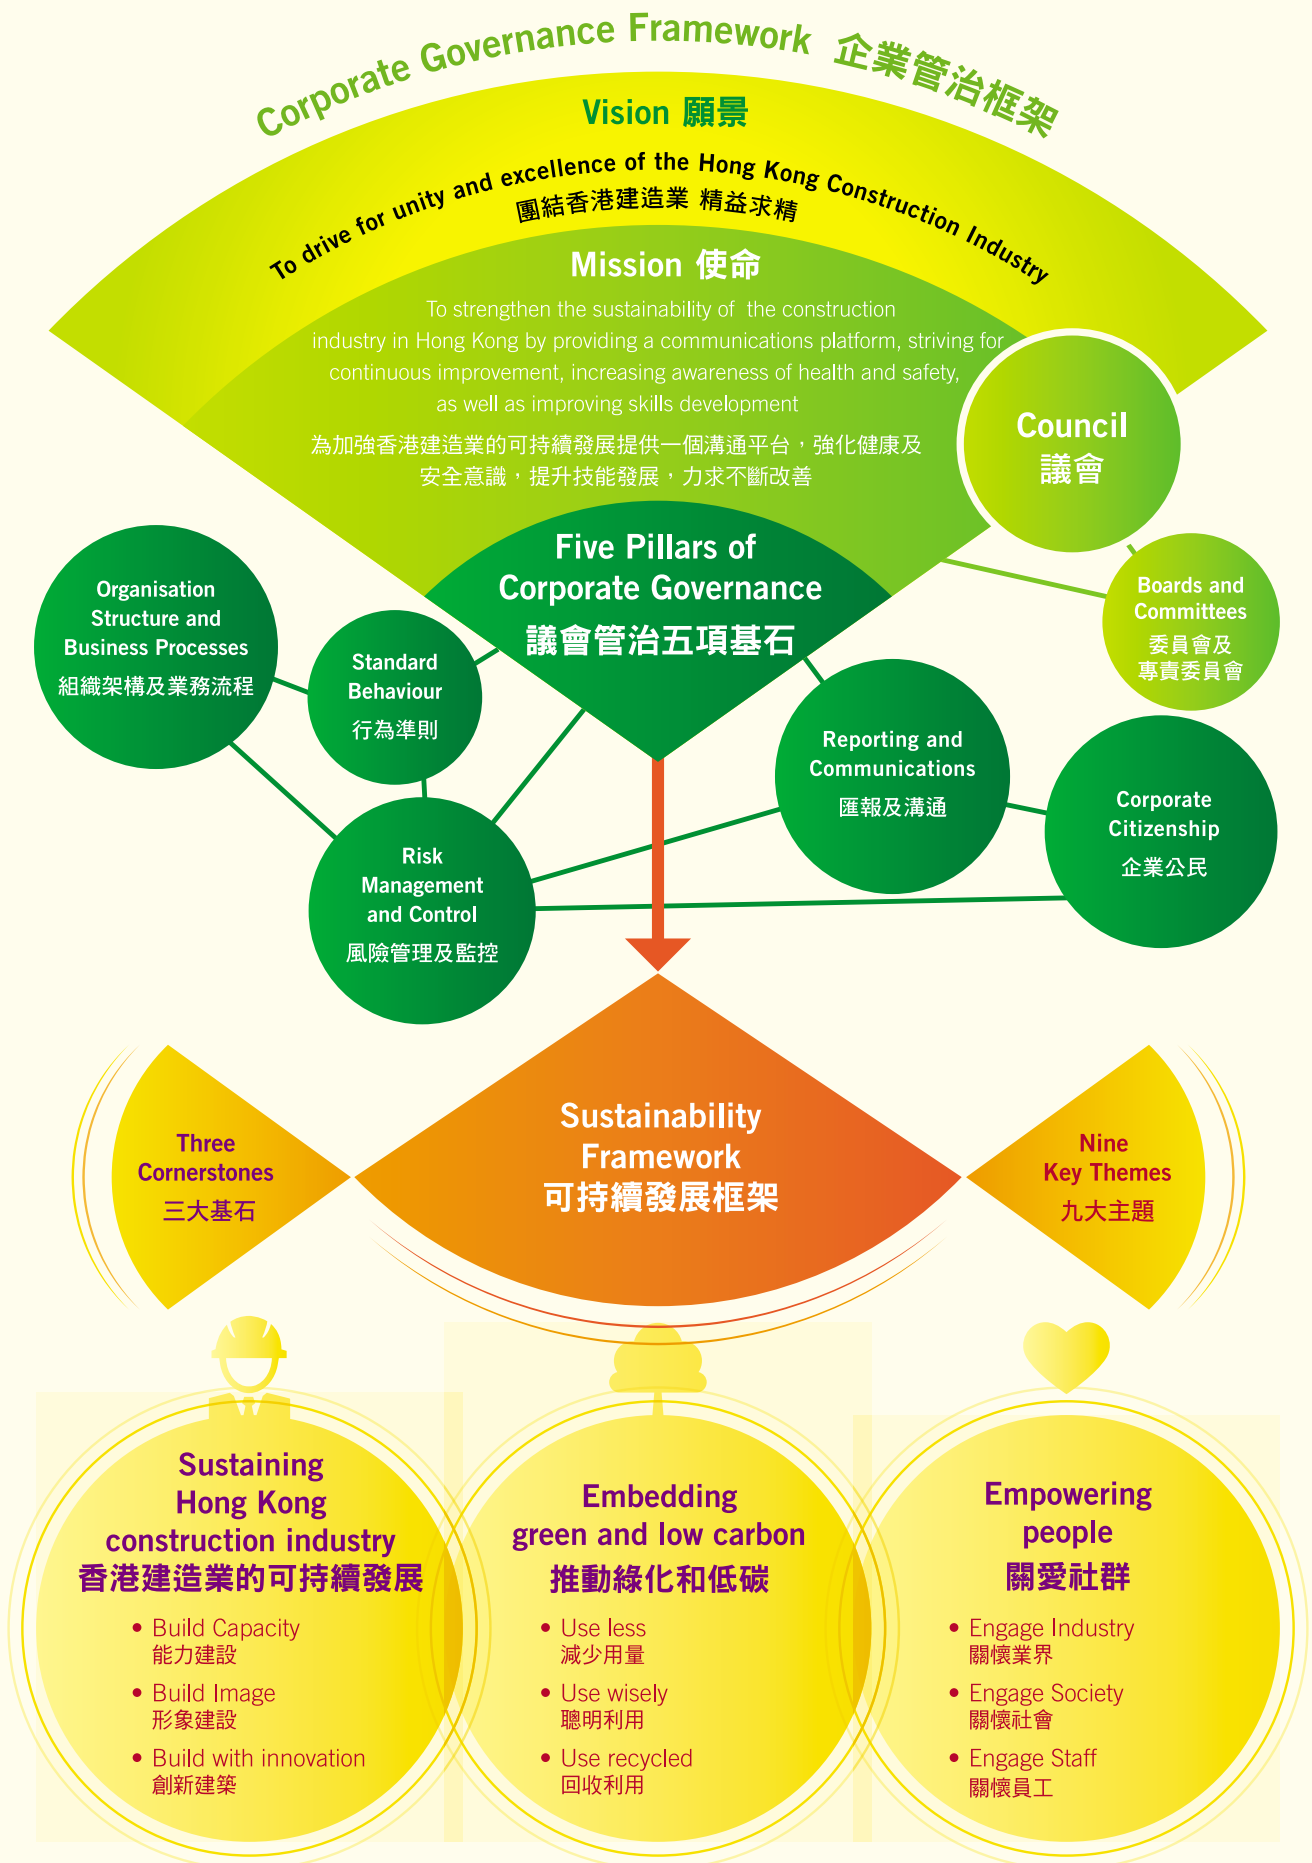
Corporate Governance Framework 企業管治框架

Vision 願景

To drive for unity and excellence of the Hong Kong Construction Industry
團結香港建造業 精益求精

Mission 使命

To strengthen the sustainability of the construction industry in Hong Kong by providing a communications platform, striving for continuous improvement, increasing awareness of health and safety, as well as improving skills development

為加強香港建造業的可持續發展提供一個溝通平台，強化健康及安全意識，提升技能發展，力求不斷改善

Council
議會

Boards and Committees
委員會及專責委員會

Five Pillars of Corporate Governance
議會管治五項基石

Organisation Structure and Business Processes
組織架構及業務流程

Standard Behaviour
行為準則

Risk Management and Control
風險管理及監控

Reporting and Communications
匯報及溝通

Corporate Citizenship
企業公民

Three Cornerstones
三大基石

Sustainability Framework
可持續發展框架

Nine Key Themes
九大主題

Sustaining Hong Kong construction industry
香港建造業的可持續發展
• Build Capacity
能力建設
• Build Image
形象建設
• Build with innovation
創新建築

Embedding green and low carbon
推動綠化和低碳
• Use less
減少用量
• Use wisely
聰明利用
• Use recycled
回收利用

Empowering people
關愛社群
• Engage Industry
關懷業界
• Engage Society
關懷社會
• Engage Staff
關懷員工